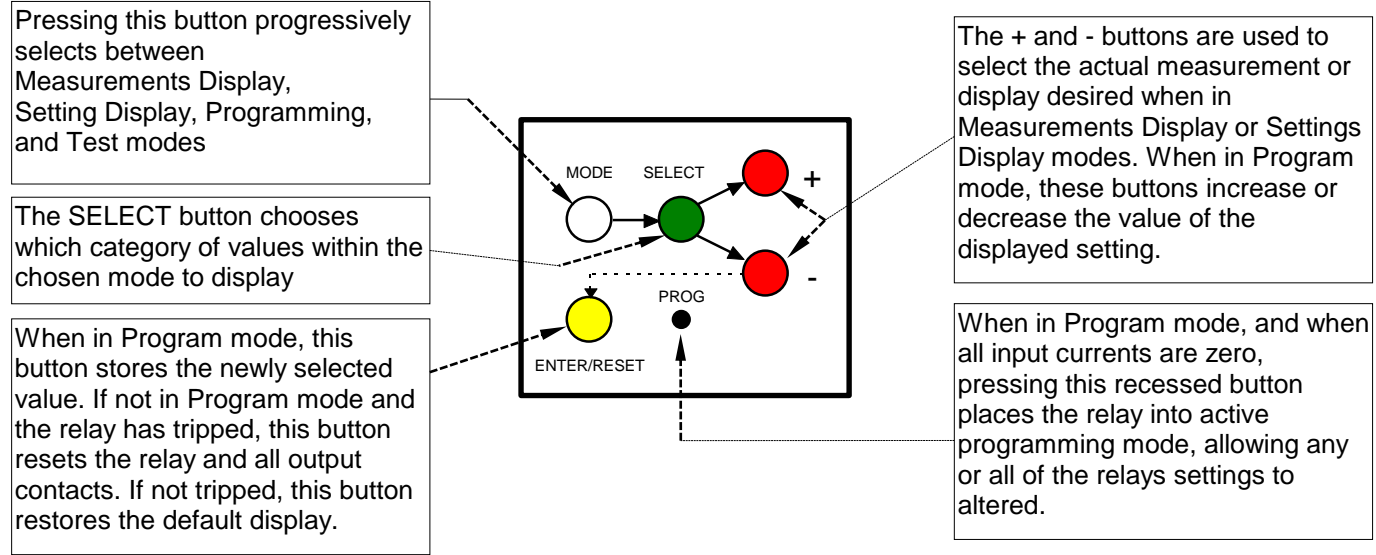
Pressing this button progressively selects between Measurements Display, Setting Display, Programming, and Test modes

The SELECT button chooses which category of values within the chosen mode to display

When in Program mode, this button stores the newly selected value. If not in Program mode and the relay has tripped, this button resets the relay and all output contacts. If not tripped, this button restores the default display.

MODE

SELECT

+

-

PROG

ENTER/RESET

The + and - buttons are used to select the actual measurement or display desired when in Measurements Display or Settings Display modes. When in Program mode, these buttons increase or decrease the value of the displayed setting.

When in Program mode, and when all input currents are zero, pressing this recessed button places the relay into active programming mode, allowing any or all of the relays settings to altered.